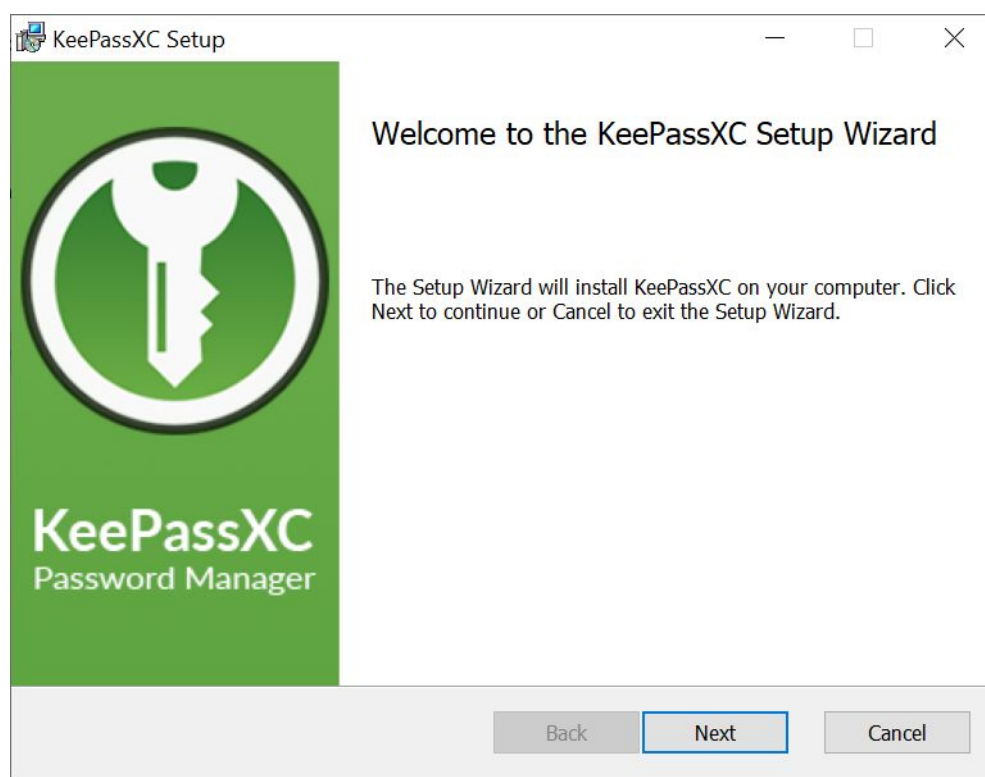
KeePassXC Setup

KeePassXC
Password Manager

Welcome to the KeePassXC Setup Wizard

The Setup Wizard will install KeePassXC on your computer. Click Next to continue or Cancel to exit the Setup Wizard.

Back
Next
Cancel